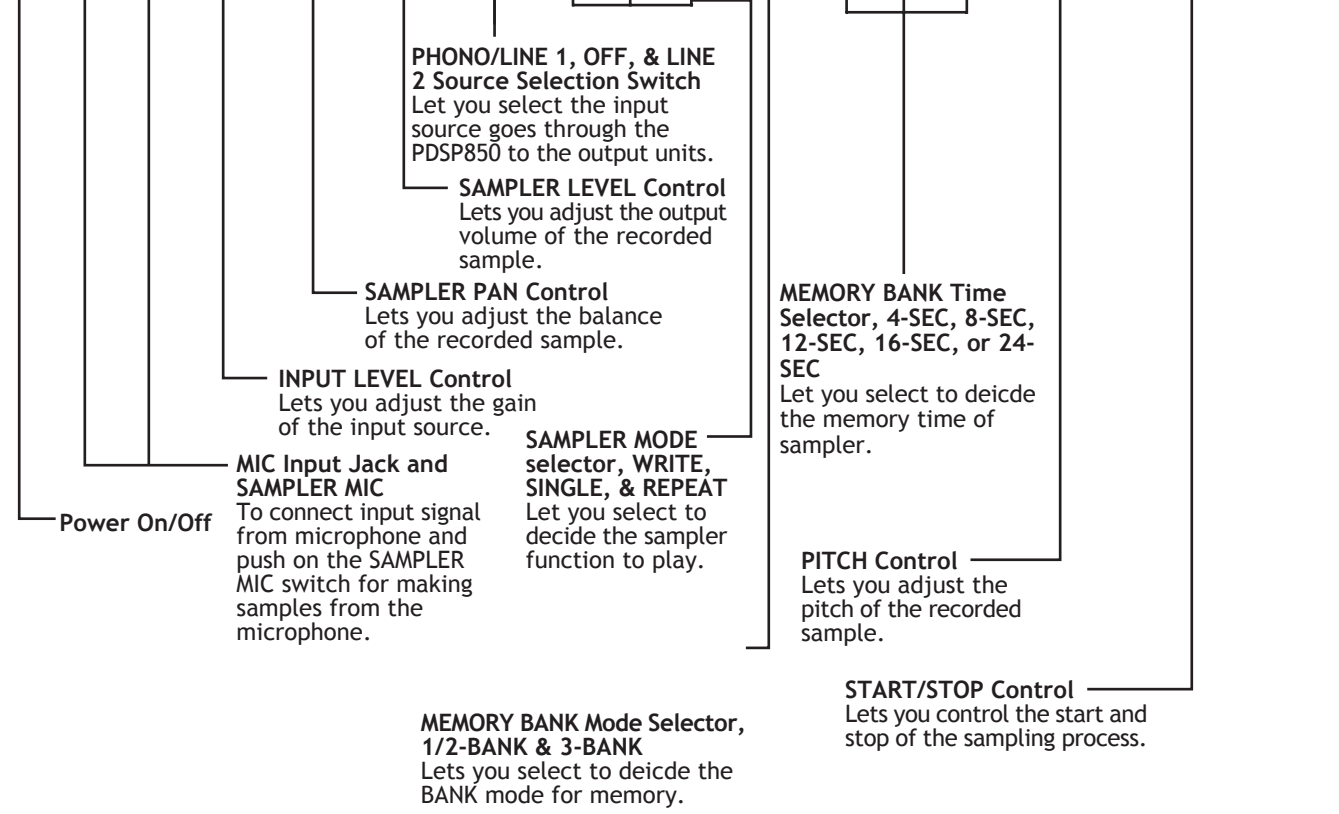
PHONO/LINE 1, OFF, & LINE 2 Source Selection Switch
Let you select the input source goes through the PDSP850 to the output units.

SAMPLER LEVEL Control
Lets you adjust the output volume of the recorded sample.

SAMPLER PAN Control
Lets you adjust the balance of the recorded sample.

INPUT LEVEL Control
Lets you adjust the gain of the input source.

MIC Input Jack and SAMPLER MIC
To connect input signal from microphone and push on the SAMPLER MIC switch for making samples from the microphone.

Power On/Off

SAMPLER MODE selector, WRITE, SINGLE, & REPEAT
Let you select to decide the sampler function to play.

MEMORY BANK Time Selector, 4-SEC, 8-SEC, 12-SEC, 16-SEC, or 24-SEC
Let you select to deicde the memory time of sampler.

PITCH Control
Lets you adjust the pitch of the recorded sample.

START/STOP Control
Lets you control the start and stop of the sampling process.

MEMORY BANK Mode Selector, 1/2-BANK & 3-BANK
Lets you select to deicde the BANK mode for memory.